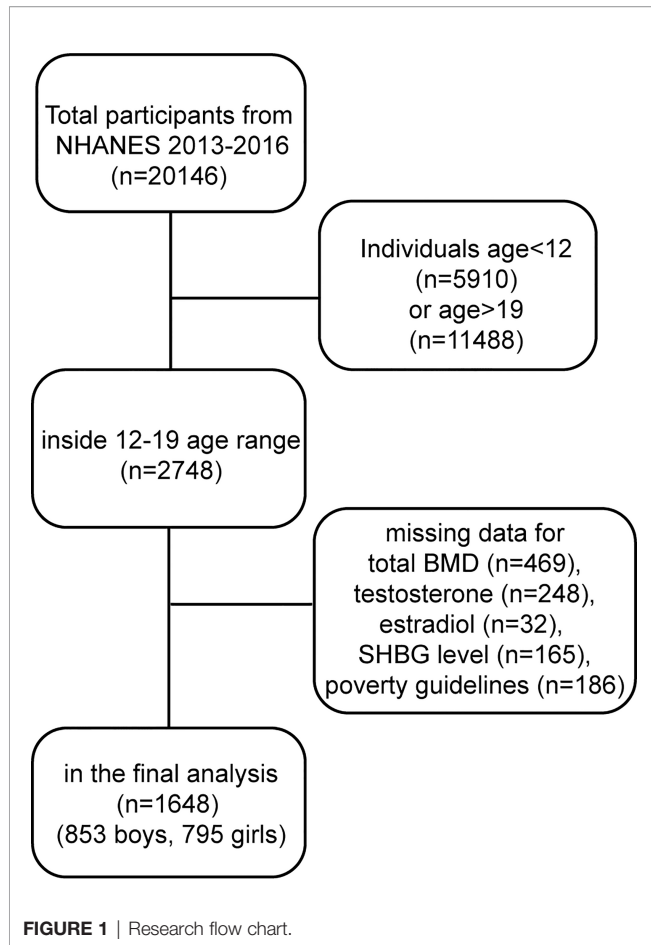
Total participants from NHANES 2013-2016 (n=20146)

Individuals age<12 (n=5910) or age>19 (n=11488)

inside 12-19 age range (n=2748)

missing data for total BMD (n=469), testosterone (n=248), estradiol (n=32), SHBG level (n=165), poverty guidelines (n=186)

in the final analysis (n=1648) (853 boys, 795 girls)

FIGURE 1 | Research flow chart.